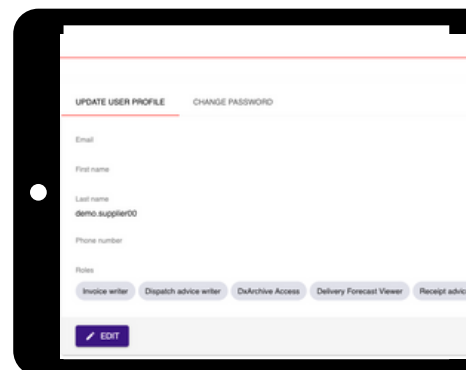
UPDATE USER PROFILE
CHANGE PASSWORD

Email

First name

Last name
demo.supplier00

Phone number

Roles
Invoice writer
Dispatch advice writer
DxArchive Access
Delivery Forecast Viewer
Receipt advic

EDIT